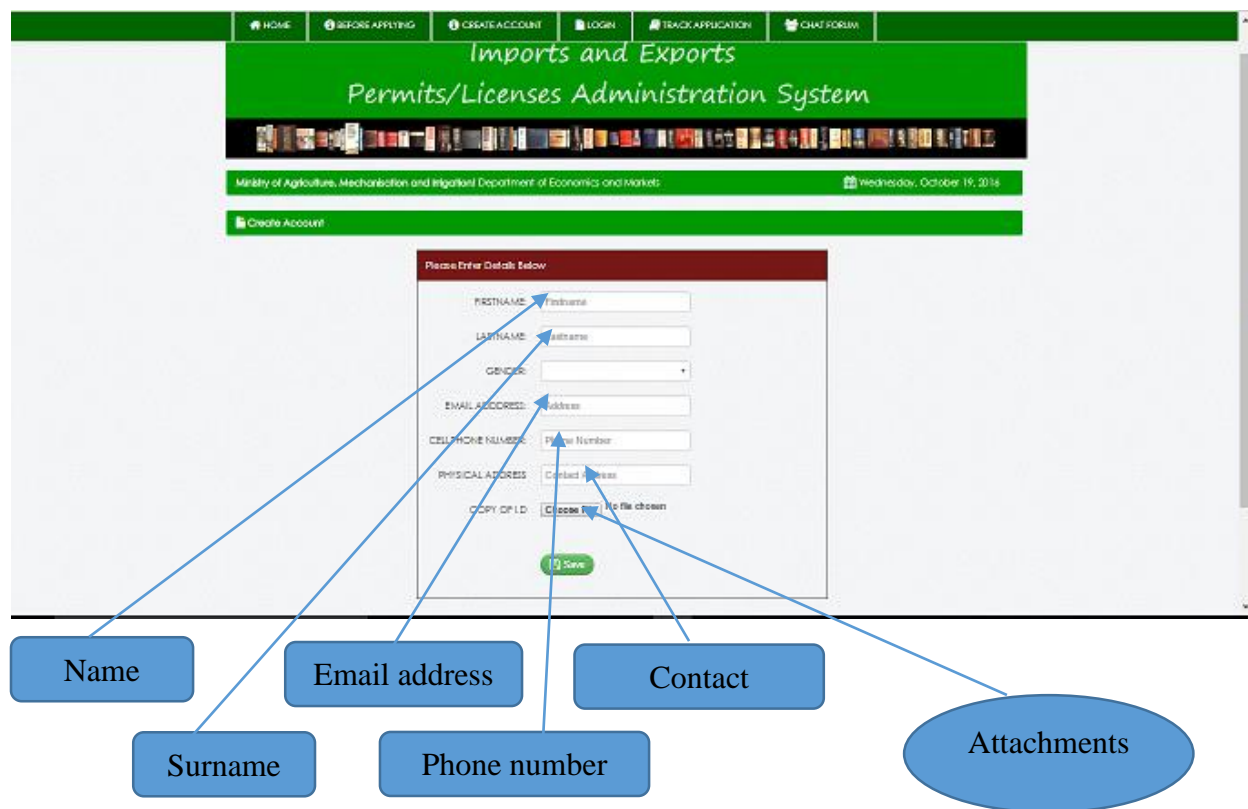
HOME BEFORE APPLYING CREATE ACCOUNT LOGIN TRACK APPLICATION CHAT FORUM

Imports and Exports
Permits/Licenses Administration System

Ministry of Agriculture, Mechanisation and Irrigation| Department of Economics and Markets

Wednesday, October 19, 2016

Create Account

Please Enter Details Below

FIRSTNAME: Firstname

LASTNAME: Lastname

GENDER:

EMAIL ADDRESS: Address

CELLPHONE NUMBER: Phone Number

PHYSICAL ADDRESS: Contact Address

COPY OF I.D: Choose File No file chosen

Save

Name

Email address

Contact

Attachments

Surname

Phone number